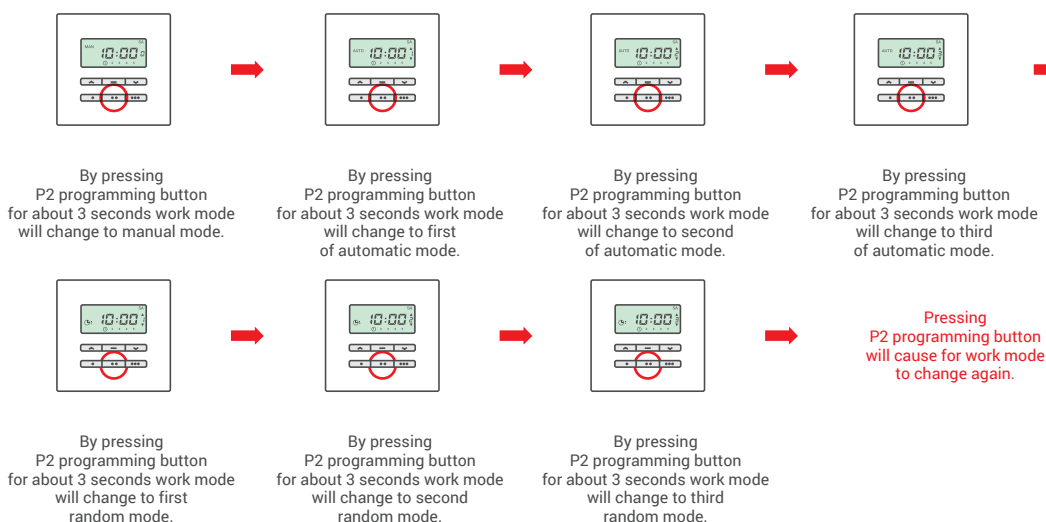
MAN 10:00

By pressing P2 programming button for about 3 seconds work mode will change to manual mode.

AUTO 10:00

By pressing P2 programming button for about 3 seconds work mode will change to first of automatic mode.

AUTO 10:00

By pressing P2 programming button for about 3 seconds work mode will change to second of automatic mode.

AUTO 10:00

By pressing P2 programming button for about 3 seconds work mode will change to third of automatic mode.

10:00

By pressing P2 programming button for about 3 seconds work mode will change to first random mode.

10:00

By pressing P2 programming button for about 3 seconds work mode will change to second random mode.

10:00

By pressing P2 programming button for about 3 seconds work mode will change to third random mode.

Pressing P2 programming button will cause for work mode to change again.